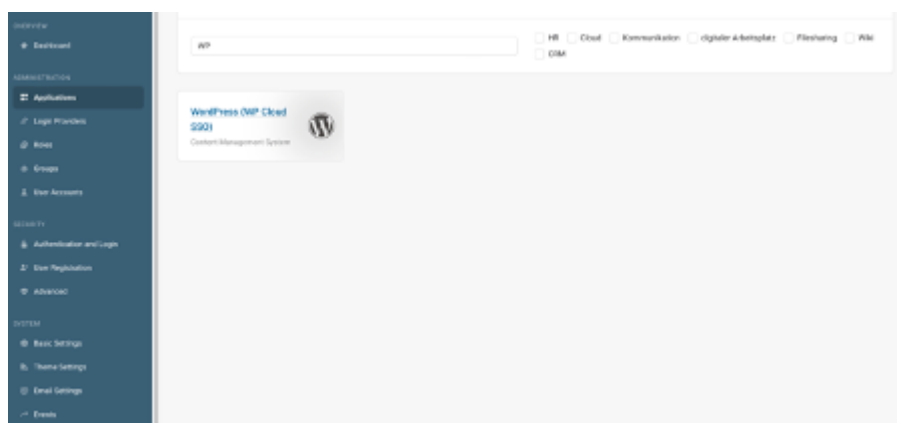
OVERVIEW
Dashboard
ADMINISTRATION
Applications
Login Providers
Roles
Groups
User Accounts
SECURITY
Authentication and Login
User Registration
Advanced
SYSTEM
Basic Settings
Theme Settings
Email Settings
Events

WP

HR
Cloud
Kommunikation
digitaler Arbeitsplatz
Filesharing
Wiki
CRM

WordPress (WP Cloud SSO)
Content Management System